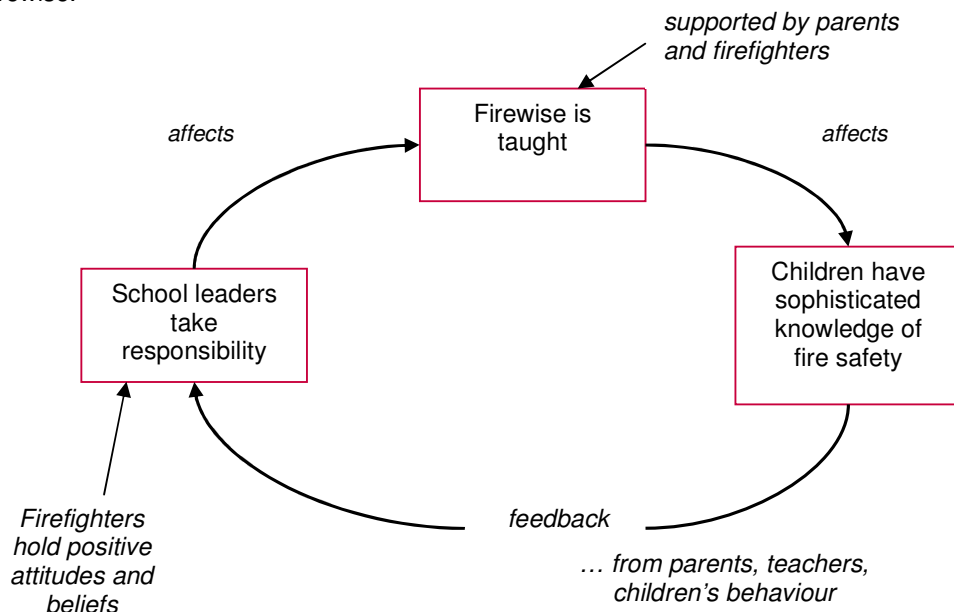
supported by parents and firefighters

affects

Firewise is taught

affects

School leaders take responsibility

Children have sophisticated knowledge of fire safety

Firefighters hold positive attitudes and beliefs

feedback

… from parents, teachers, children's behaviour